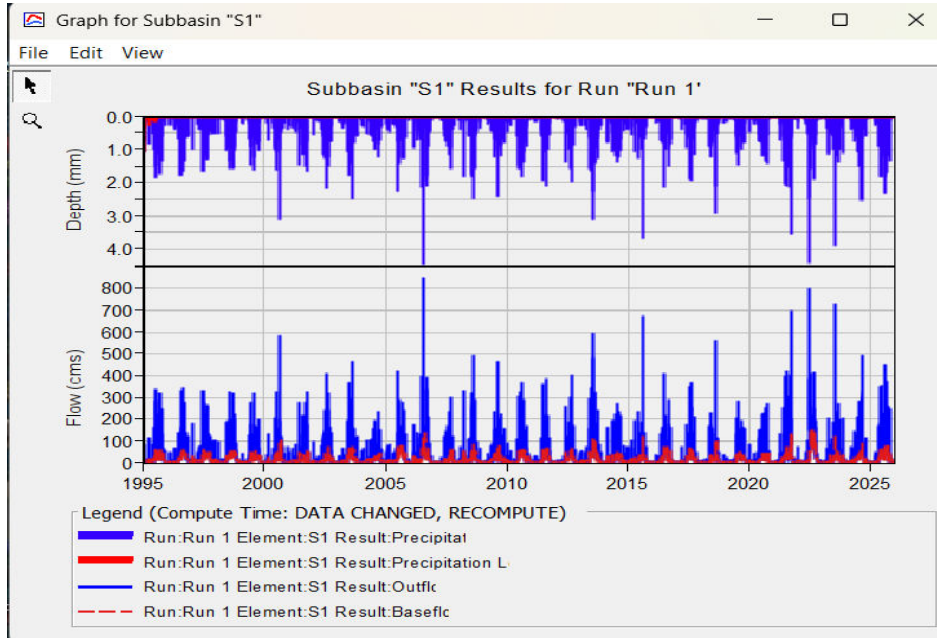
Graph for Subbasin "S1"

File Edit View

Subbasin "S1" Results for Run "Run 1'

Depth (mm)

0.0
1.0
2.0
3.0
4.0

Flow (cms)

800
700
600
500
400
300
200
100
0

1995 2000 2005 2010 2015 2020 2025

Legend (Compute Time: DATA CHANGED, RECOMPUTE)

Run:Run 1 Element:S1 Result:Precipitat

Run:Run 1 Element:S1 Result:Precipitation L

Run:Run 1 Element:S1 Result:Outflc

Run:Run 1 Element:S1 Result:Baseflc